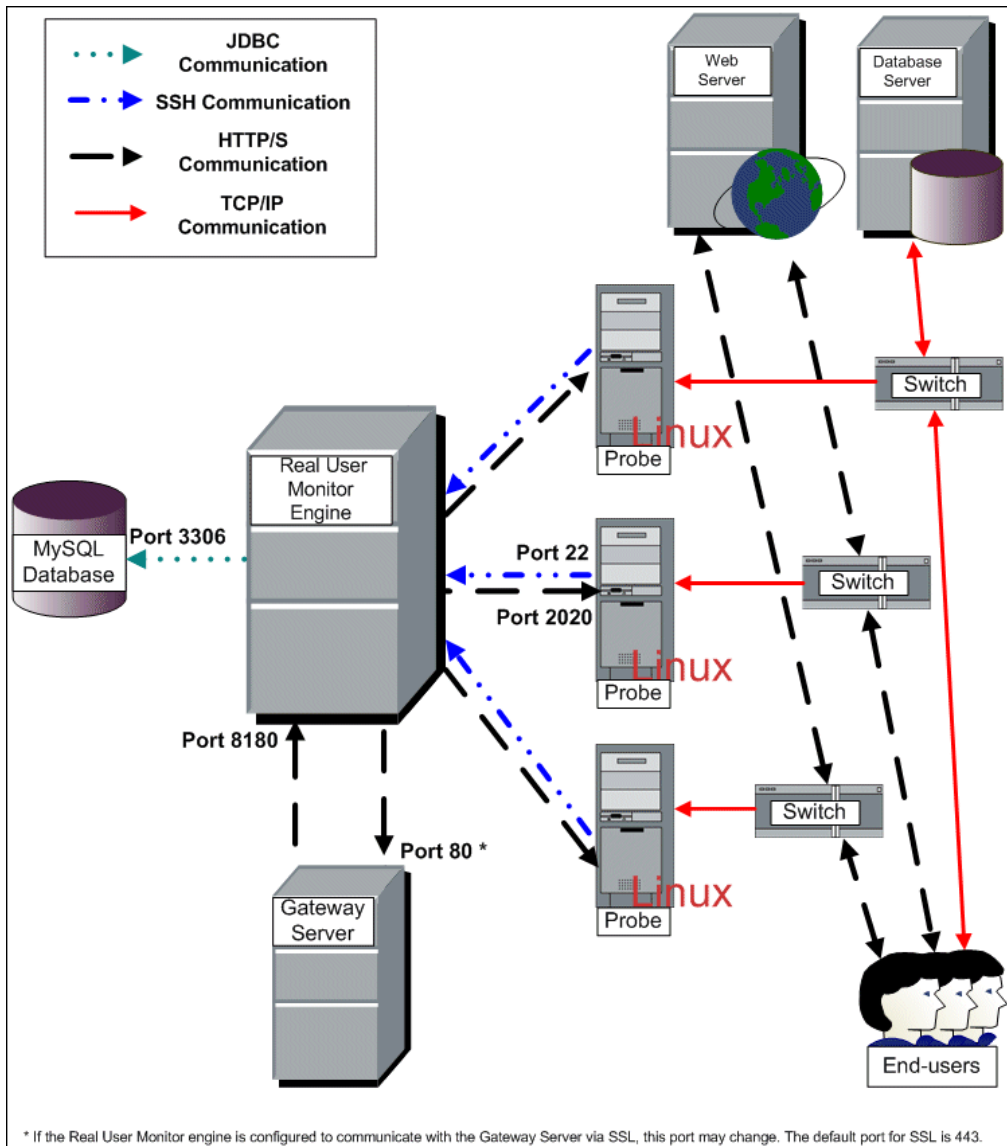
JDBC Communication

SSH Communication

HTTP/S Communication

TCP/IP Communication

Web Server

Database Server

Switch

Linux

Probe

Real User Monitor Engine

MySQL Database

Port 3306

Port 22

Port 2020

Switch

Linux

Probe

Switch

Linux

Probe

Port 8180

Port 80 *

Gateway Server

End-users

* If the Real User Monitor engine is configured to communicate with the Gateway Server via SSL, this port may change. The default port for SSL is 443.